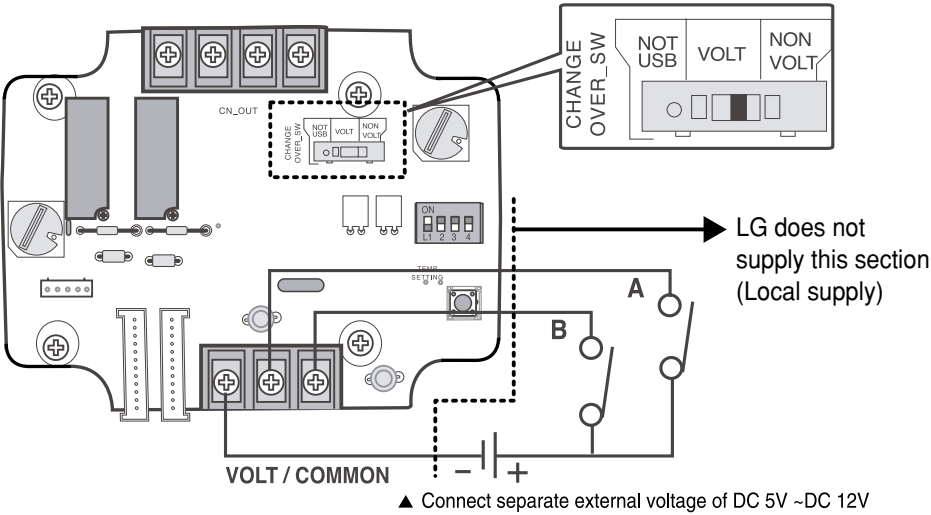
CHANGE OVER_SW

NOT USB

VOLT

NON VOLT

CN_OUT

CHANGE OVER_SW

NOT USB

VOLT

NON VOLT

ON

L1 2 3 4

TEMP SETTING

LG does not supply this section (Local supply)

A

B

VOLT / COMMON

$-$ $+$

▲ Connect separate external voltage of DC 5V ~DC 12V